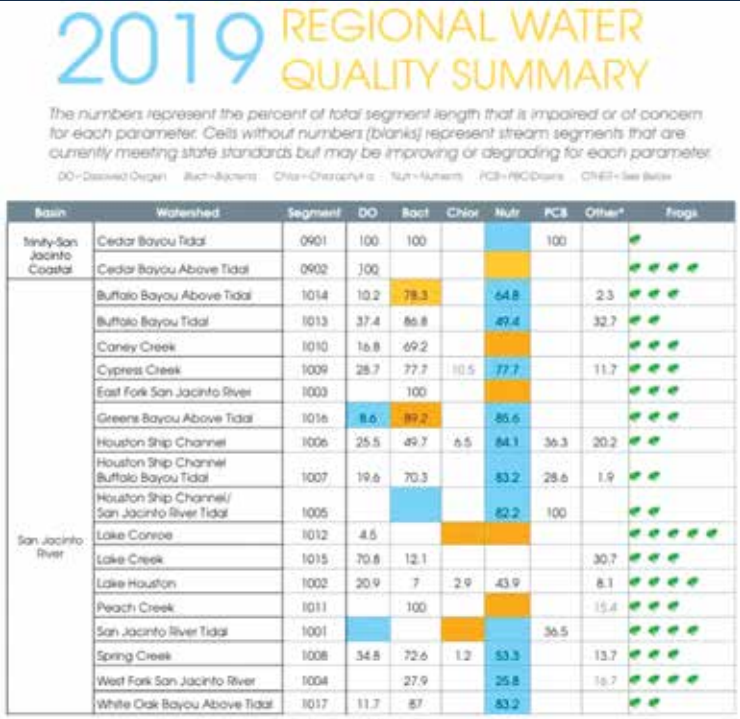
2019 REGIONAL WATER QUALITY SUMMARY

The numbers represent the percent of total segment length that is impaired or of concern for each parameter. Cells without numbers (blanks) represent stream segments that are currently meeting state standards but may be improving or degrading for each parameter.

DO=Dissolved Oxygen Bact=Bacteria Chlor=Chlorophyll a Nutr=Nutrients PCB=PBC/Dioxins OTHER=See Below

| Basin | Watershed | Segment | DO | Bact | Chlor | Nutr | PCB | Other* | Frogs |
|---|---|---|---|---|---|---|---|---|---|
| Trinity-San Jacinto Coastal | Cedar Bayou Tidal | 0901 | 100 | 100 | | | 100 | | |
| | Cedar Bayou Above Tidal | 0902 | 100 | | | | | | |
| San Jacinto River | Buffalo Bayou Above Tidal | 1014 | 10.2 | 78.3 | | 64.8 | | 2.3 | |
| | Buffalo Bayou Tidal | 1013 | 37.4 | 86.8 | | 49.4 | | 32.7 | |
| | Caney Creek | 1010 | 16.8 | 69.2 | | | | | |
| | Cypress Creek | 1009 | 28.7 | 77.7 | 10.5 | 77.7 | | 11.7 | |
| | East Fork San Jacinto River | 1003 | | 100 | | | | | |
| | Greens Bayou Above Tidal | 1016 | 8.6 | 89.2 | | 85.6 | | | |
| | Houston Ship Channel | 1006 | 25.5 | 49.7 | 6.5 | 84.1 | 36.3 | 20.2 | |
| | Houston Ship Channel Buffalo Bayou Tidal | 1007 | 19.6 | 70.3 | | 83.2 | 28.6 | 1.9 | |
| | Houston Ship Channel/ San Jacinto River Tidal | 1005 | | | | 82.2 | 100 | | |
| | Lake Conroe | 1012 | 4.5 | | | | | | |
| | Lake Creek | 1015 | 70.8 | 12.1 | | | | 30.7 | |
| | Lake Houston | 1002 | 20.9 | 7 | 2.9 | 43.9 | | 8.1 | |
| | Peach Creek | 1011 | | 100 | | | | 15.4 | |
| | San Jacinto River Tidal | 1001 | | | | | 36.5 | | |
| | Spring Creek | 1008 | 34.8 | 72.6 | 1.2 | 53.3 | | 13.7 | |
| | West Fork San Jacinto River | 1004 | | 27.9 | | 25.8 | | 16.7 | |
| | White Oak Bayou Above Tidal | 1017 | 11.7 | 87 | | 83.2 | | | |